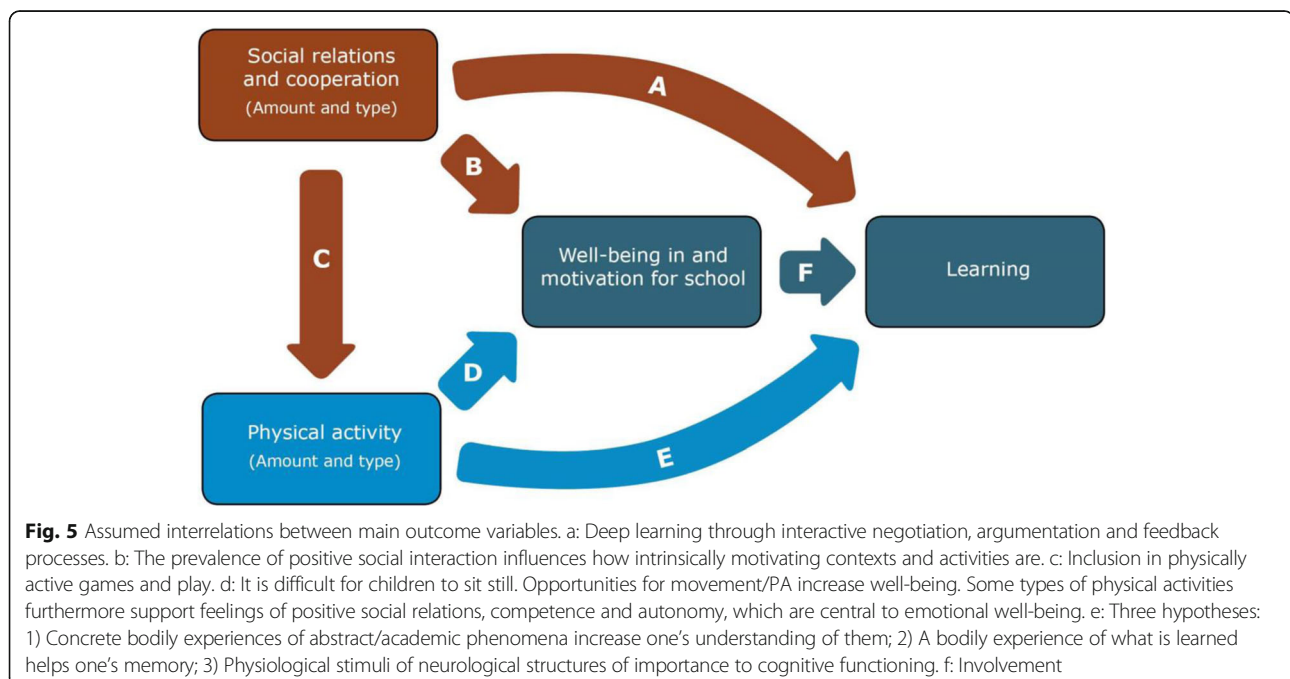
Social relations and cooperation
(Amount and type)

A

B

C

Well-being in and motivation for school

F

Learning

D

Physical activity
(Amount and type)

E

**Fig. 5** Assumed interrelations between main outcome variables. a: Deep learning through interactive negotiation, argumentation and feedback processes. b: The prevalence of positive social interaction influences how intrinsically motivating contexts and activities are. c: Inclusion in physically active games and play. d: It is difficult for children to sit still. Opportunities for movement/PA increase well-being. Some types of physical activities furthermore support feelings of positive social relations, competence and autonomy, which are central to emotional well-being. e: Three hypotheses: 1) Concrete bodily experiences of abstract/academic phenomena increase one's understanding of them; 2) A bodily experience of what is learned helps one's memory; 3) Physiological stimuli of neurological structures of importance to cognitive functioning. f: Involvement